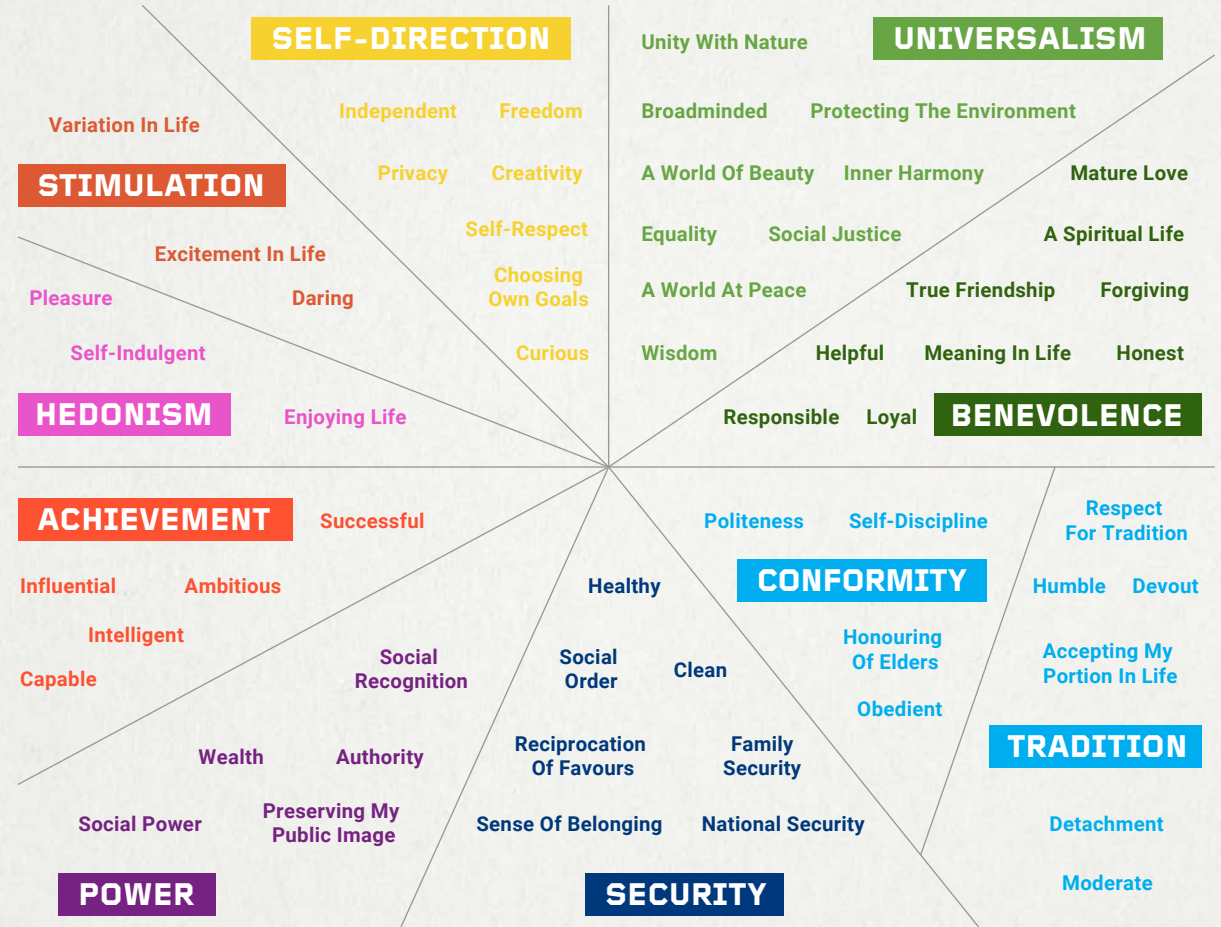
SELF-DIRECTION

Independent Freedom

Privacy Creativity

Self-Respect

Choosing Own Goals

Curious

Unity With Nature

UNIVERSALISM

Broadminded Protecting The Environment

A World Of Beauty Inner Harmony

Equality Social Justice

A World At Peace

Wisdom

Mature Love

A Spiritual Life

True Friendship Forgiving

Helpful Meaning In Life Honest

Responsible Loyal

BENEVOLENCE

Variation In Life

STIMULATION

Excitement In Life

Pleasure Daring

Self-Indulgent

HEDONISM

Enjoying Life

ACHIEVEMENT

Successful

Influential Ambitious

Intelligent

Capable

Social Recognition

Wealth Authority

Social Power

Preserving My Public Image

POWER

Healthy

Social Order

Clean

Reciprocation Of Favours

Family Security

Sense Of Belonging National Security

SECURITY

Politeness Self-Discipline

CONFORMITY

Honouring Of Elders

Obedient

Respect For Tradition

Humble Devout

Accepting My Portion In Life

TRADITION

Detachment

Moderate